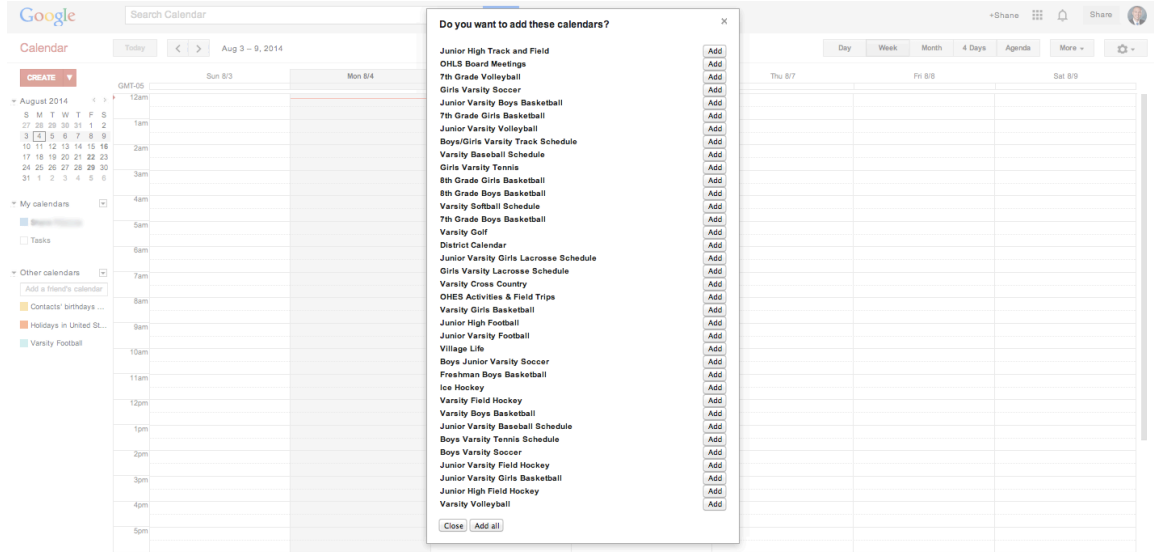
Google Search Calendar +Shane Share

Calendar Today < > Aug 3 – 9, 2014 Day Week Month 4 Days Agenda More ▾

CREATE ▾

GMT-05 Sun 8/3 Mon 8/4 Thu 8/7 Fri 8/8 Sat 8/9

▾ August 2014 < >
S M T W T F S
27 28 29 30 31 1 2
3 4 5 6 7 8 9
10 11 12 13 14 15 16
17 18 19 20 21 22 23
24 25 26 27 28 29 30
31 1 2 3 4 5 6

▾ My calendars
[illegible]
Tasks

▾ Other calendars
Add a friend's calendar
Contacts' birthdays ...
Holidays in United St...
Varsity Football

12am 1am 2am 3am 4am 5am 6am 7am 8am 9am 10am 11am 12pm 1pm 2pm 3pm 4pm 5pm

Do you want to add these calendars? ×

| | |
|---|---|
| Junior High Track and Field | Add |
| OHLS Board Meetings | Add |
| 7th Grade Volleyball | Add |
| Girls Varsity Soccer | Add |
| Junior Varsity Boys Basketball | Add |
| 7th Grade Girls Basketball | Add |
| Junior Varsity Volleyball | Add |
| Boys/Girls Varsity Track Schedule | Add |
| Varsity Baseball Schedule | Add |
| Girls Varsity Tennis | Add |
| 8th Grade Girls Basketball | Add |
| 8th Grade Boys Basketball | Add |
| Varsity Softball Schedule | Add |
| 7th Grade Boys Basketball | Add |
| Varsity Golf | Add |
| District Calendar | Add |
| Junior Varsity Girls Lacrosse Schedule | Add |
| Girls Varsity Lacrosse Schedule | Add |
| Varsity Cross Country | Add |
| OHES Activities & Field Trips | Add |
| Varsity Girls Basketball | Add |
| Junior High Football | Add |
| Junior Varsity Football | Add |
| Village Life | Add |
| Boys Junior Varsity Soccer | Add |
| Freshman Boys Basketball | Add |
| Ice Hockey | Add |
| Varsity Field Hockey | Add |
| Varsity Boys Basketball | Add |
| Junior Varsity Baseball Schedule | Add |
| Boys Varsity Tennis Schedule | Add |
| Boys Varsity Soccer | Add |
| Junior Varsity Field Hockey | Add |
| Junior Varsity Girls Basketball | Add |
| Junior High Field Hockey | Add |
| Varsity Volleyball | Add |

Close Add all